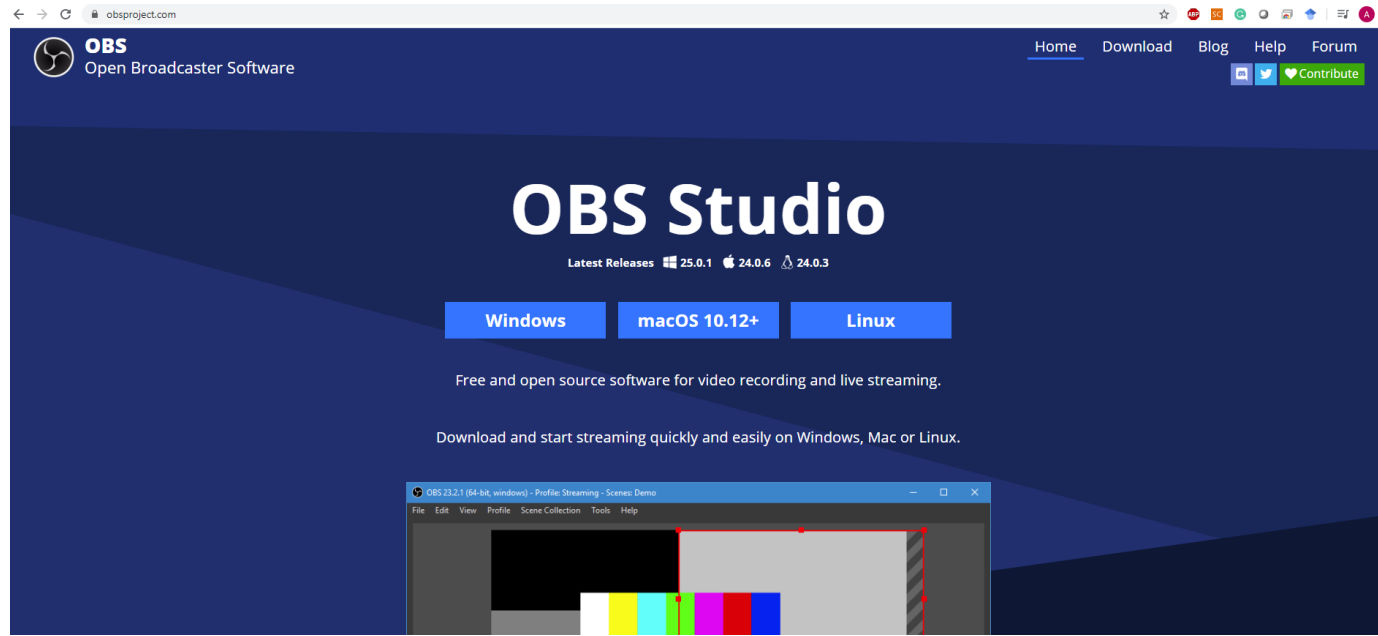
obsproject.com

OBS
Open Broadcaster Software

Home Download Blog Help Forum

Contribute

OBS Studio

Latest Releases 25.0.1 24.0.6 24.0.3

Windows macOS 10.12+ Linux

Free and open source software for video recording and live streaming.

Download and start streaming quickly and easily on Windows, Mac or Linux.

OBS 23.2.1 (64-bit, windows) - Profile: Streaming - Scenes: Demo

File Edit View Profile Scene Collection Tools Help